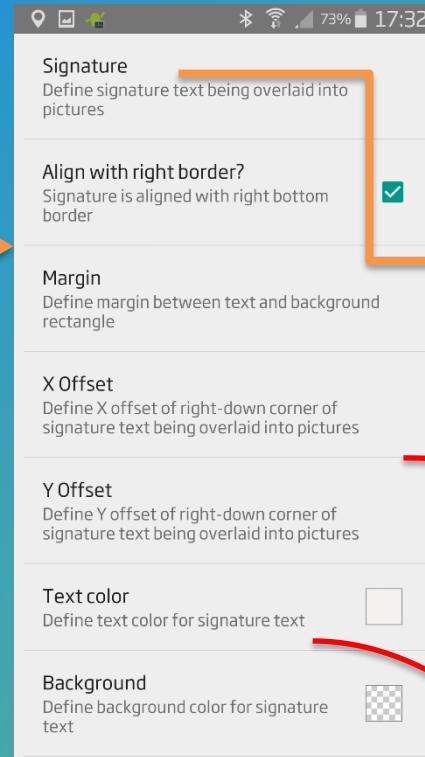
73% 17:32

Signature
Define signature text being overlaid into pictures

Align with right border?
Signature is aligned with right bottom border

Margin
Define margin between text and background rectangle

X Offset
Define X offset of right-down corner of signature text being overlaid into pictures

Y Offset
Define Y offset of right-down corner of signature text being overlaid into pictures

Text color
Define text color for signature text

Background
Define background color for signature text